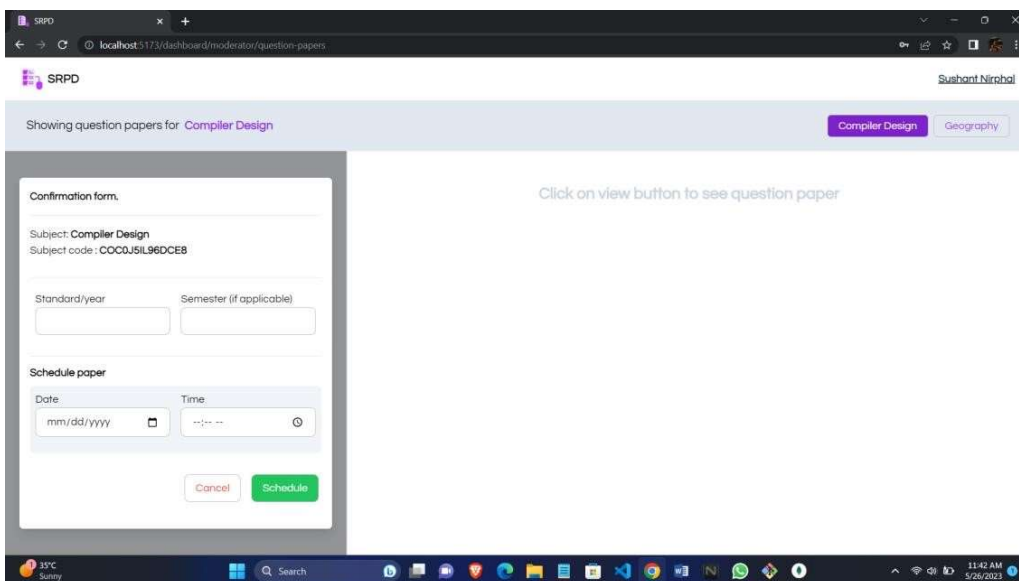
SRPD

localhost:5173/dashboard/moderator/question-papers

SRPD

Sushant Nirphal

Showing question papers for Compiler Design

Compiler Design

Geography

Confirmation form.

Subject: Compiler Design
Subject code : COC0J5IL96DCE8

Standard/year

Semester (if applicable)

Schedule paper

Date

mm/dd/yyyy

Time

--:-- --

Cancel

Schedule

Click on view button to see question paper

35°C
Sunny

Search

11:42 AM
5/26/2023